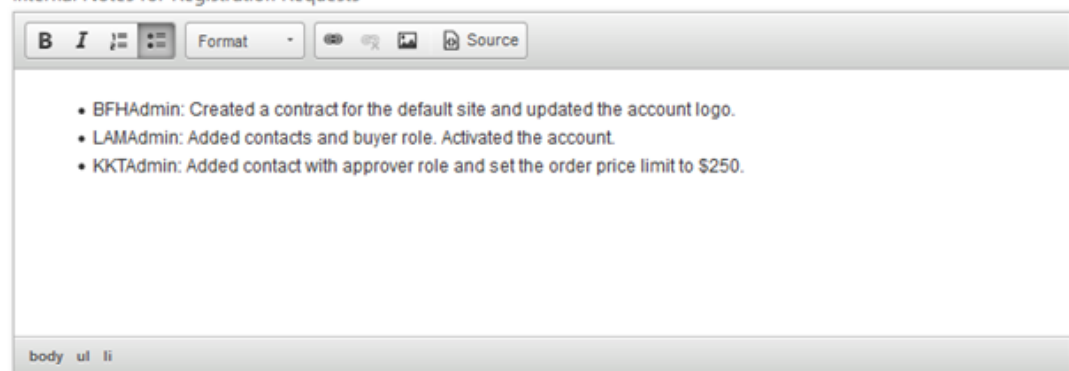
Internal Notes for Registration Requests

B I Format Source

- BFHAdmin: Created a contract for the default site and updated the account logo.
- LAMAdmin: Added contacts and buyer role. Activated the account.
- KKTAdmin: Added contact with approver role and set the order price limit to $250.

body ul li